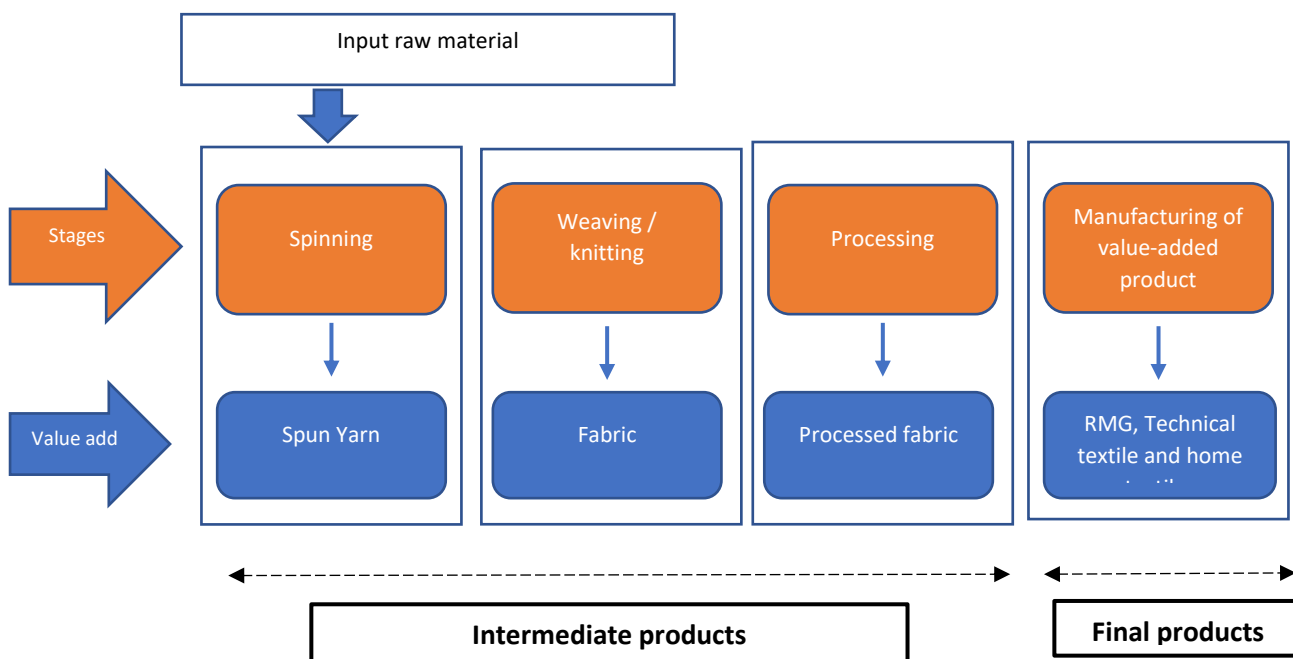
Input raw material

Stages

Spinning

Weaving / knitting

Processing

Manufacturing of value-added product

Value add

Spun Yarn

Fabric

Processed fabric

RMG, Technical textile and home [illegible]

Intermediate products

Final products